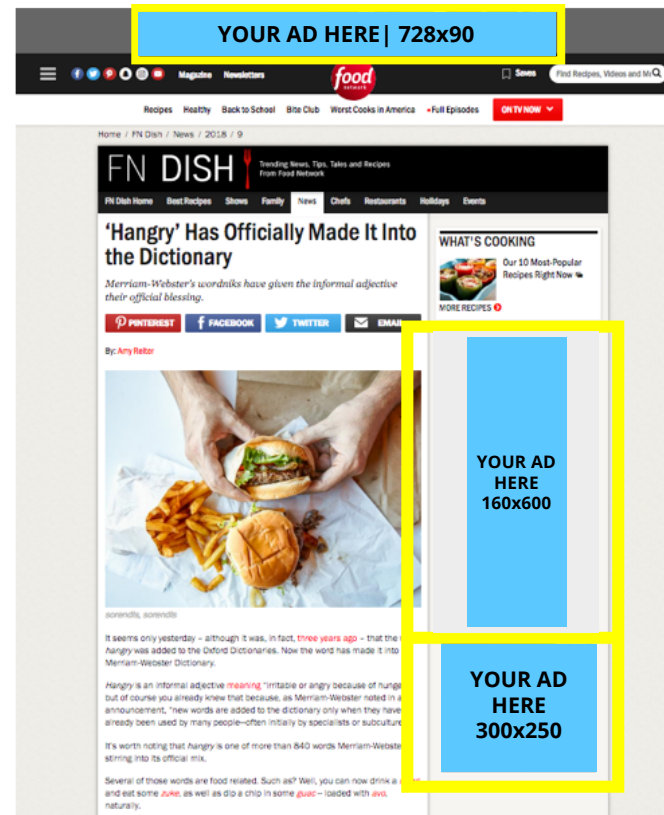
YOUR AD HERE| 728x90

Magazine Newsletters food network Saves Find Recipes, Videos and M

Recipes Healthy Back to School Bite Club Worst Cooks in America •Full Episodes ON TV NOW

Home / FN Dish / News / 2018 / 9

FN DISH Trending News, Tips, Tales and Recipes From Food Network

FN Dish Home Best Recipes Shows Family News Chefs Restaurants Holidays Events

'Hangry' Has Officially Made It Into the Dictionary

Merriam-Webster's wordniks have given the informal adjective their official blessing.

PINTEREST FACEBOOK TWITTER EMAIL

By: Amy Reiter

sorendls, sorendls

It seems only yesterday – although it was, in fact, three years ago – that the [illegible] hangry was added to the Oxford Dictionaries. Now the word has made it into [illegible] Merriam-Webster Dictionary.

Hangry is an informal adjective meaning "irritable or angry because of hunge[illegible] but of course you already knew that because, as Merriam-Webster noted in a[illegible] announcement, "new words are added to the dictionary only when they have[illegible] already been used by many people—often initially by specialists or subcultur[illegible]

It's worth noting that hangry is one of more than 840 words Merriam-Webste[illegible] stirring into its official mix.

Several of those words are food related. Such as? Well, you can now drink a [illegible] and eat some zuke, as well as dip a chip in some guac – loaded with avo, naturally.

WHAT'S COOKING

Our 10 Most-Popular Recipes Right Now

MORE RECIPES

YOUR AD HERE 160x600

YOUR AD HERE 300x250